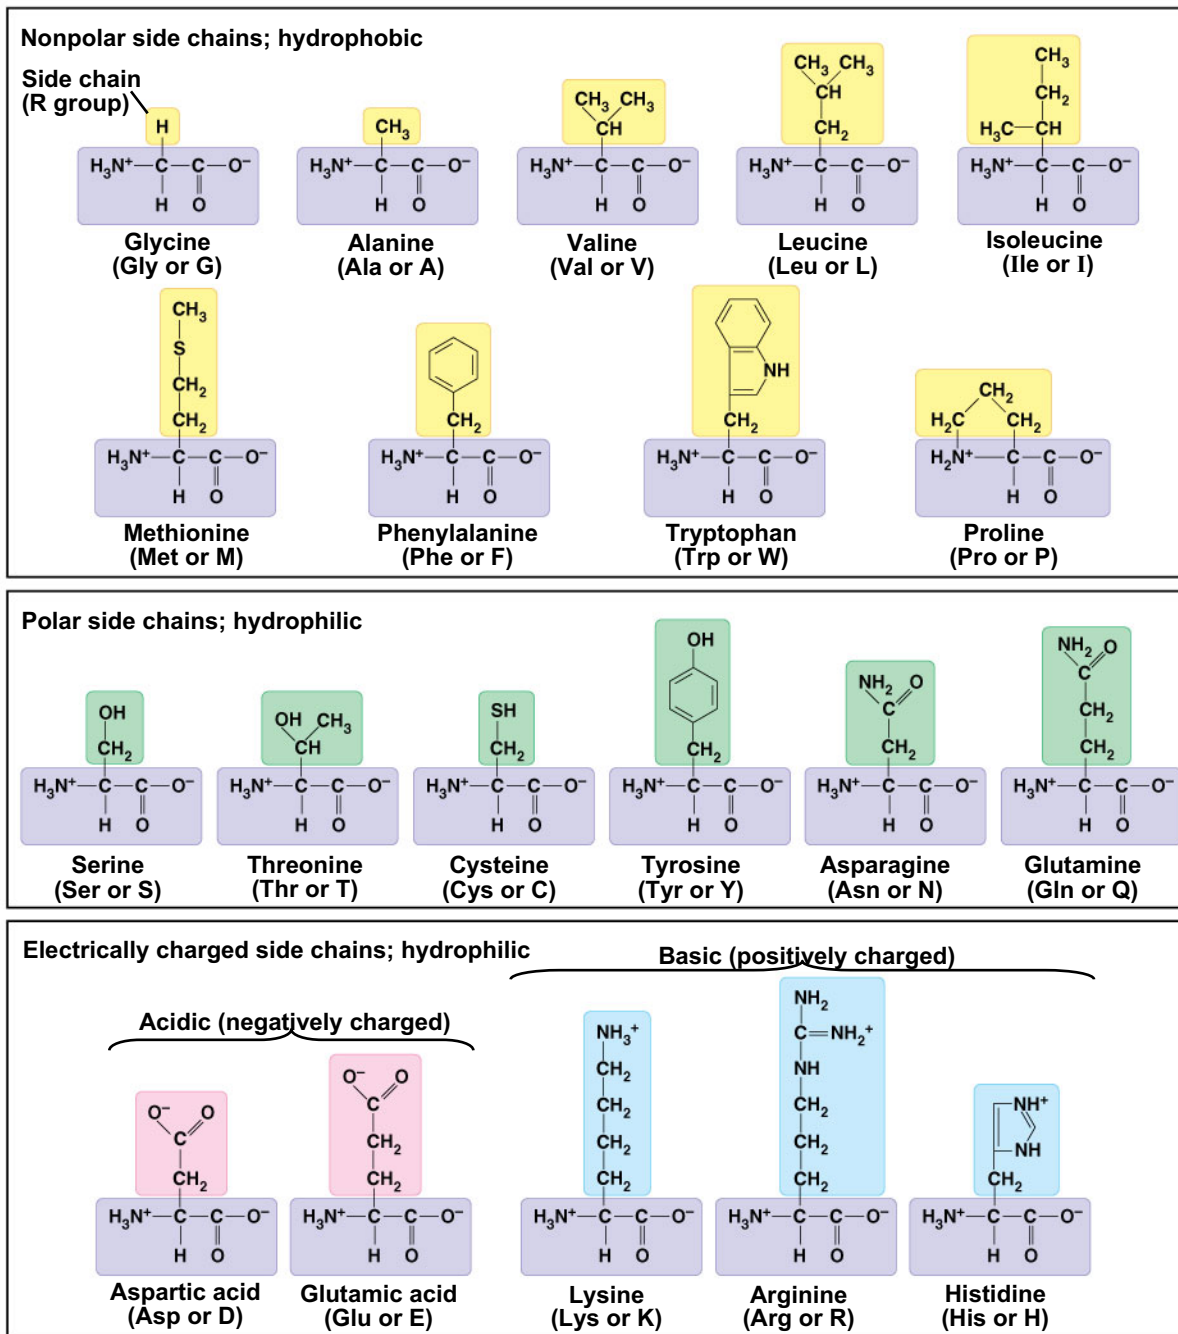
Nonpolar side chains; hydrophobic

Side chain (R group)

H
$H_3N^+$—C—C—$O^-$
H O
Glycine (Gly or G)

$CH_3$
$H_3N^+$—C—C—$O^-$
H O
Alanine (Ala or A)

$CH_3$ $CH_3$
CH
$H_3N^+$—C—C—$O^-$
H O
Valine (Val or V)

$CH_3$ $CH_3$
CH
$CH_2$
$H_3N^+$—C—C—$O^-$
H O
Leucine (Leu or L)

$CH_3$
$CH_2$
$H_3C$—CH
$H_3N^+$—C—C—$O^-$
H O
Isoleucine (Ile or I)

$CH_3$
S
$CH_2$
$CH_2$
$H_3N^+$—C—C—$O^-$
H O
Methionine (Met or M)

$CH_2$
$H_3N^+$—C—C—$O^-$
H O
Phenylalanine (Phe or F)

NH
$CH_2$
$H_3N^+$—C—C—$O^-$
H O
Tryptophan (Trp or W)

$CH_2$
$H_2C$ $CH_2$
$H_2N^+$—C—C—$O^-$
H O
Proline (Pro or P)

Polar side chains; hydrophilic

OH
$CH_2$
$H_3N^+$—C—C—$O^-$
H O
Serine (Ser or S)

OH $CH_3$
CH
$H_3N^+$—C—C—$O^-$
H O
Threonine (Thr or T)

SH
$CH_2$
$H_3N^+$—C—C—$O^-$
H O
Cysteine (Cys or C)

OH
$CH_2$
$H_3N^+$—C—C—$O^-$
H O
Tyrosine (Tyr or Y)

$NH_2$ O
C
$CH_2$
$H_3N^+$—C—C—$O^-$
H O
Asparagine (Asn or N)

$NH_2$ O
C
$CH_2$
$CH_2$
$H_3N^+$—C—C—$O^-$
H O
Glutamine (Gln or Q)

Electrically charged side chains; hydrophilic

Basic (positively charged)

Acidic (negatively charged)

$O^-$ O
C
$CH_2$
$H_3N^+$—C—C—$O^-$
H O
Aspartic acid (Asp or D)

$O^-$ O
C
$CH_2$
$CH_2$
$H_3N^+$—C—C—$O^-$
H O
Glutamic acid (Glu or E)

$NH_3^+$
$CH_2$
$CH_2$
$CH_2$
$CH_2$
$H_3N^+$—C—C—$O^-$
H O
Lysine (Lys or K)

$NH_2$
C=$NH_2^+$
NH
$CH_2$
$CH_2$
$CH_2$
$H_3N^+$—C—C—$O^-$
H O
Arginine (Arg or R)

$NH^+$
NH
$CH_2$
$H_3N^+$—C—C—$O^-$
H O
Histidine (His or H)